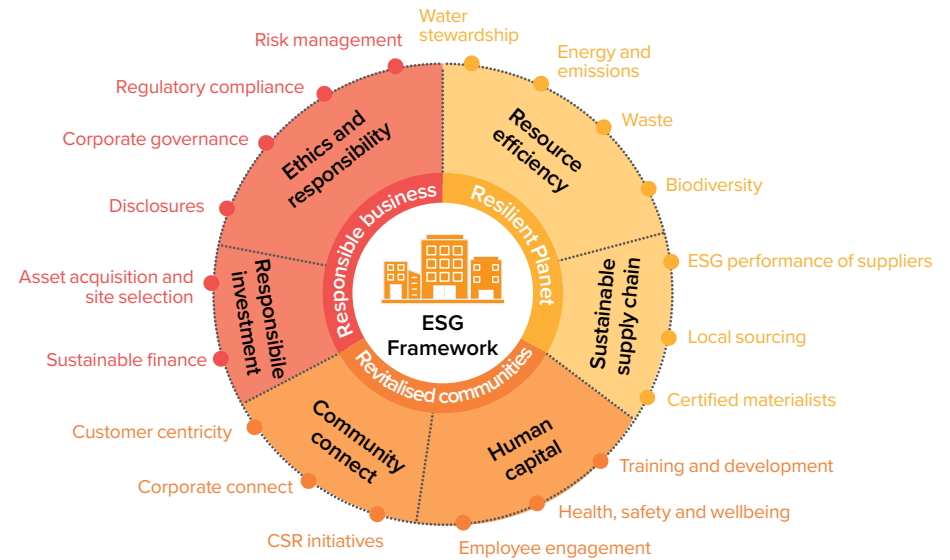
Risk management
Regulatory compliance
Corporate governance
Disclosures
Asset acquisition and site selection
Sustainable finance
Customer centricity
Corporate connect
CSR initiatives
Employee engagement
Health, safety and wellbeing
Training and development
Certified materialists
Local sourcing
ESG performance of suppliers
Biodiversity
Waste
Energy and emissions
Water stewardship

Ethics and responsibility
Resource efficiency
Sustainable supply chain
Human capital
Community connect
Responsibile investment

Responsible business
Resilient Planet
Revitalised communities

ESG Framework